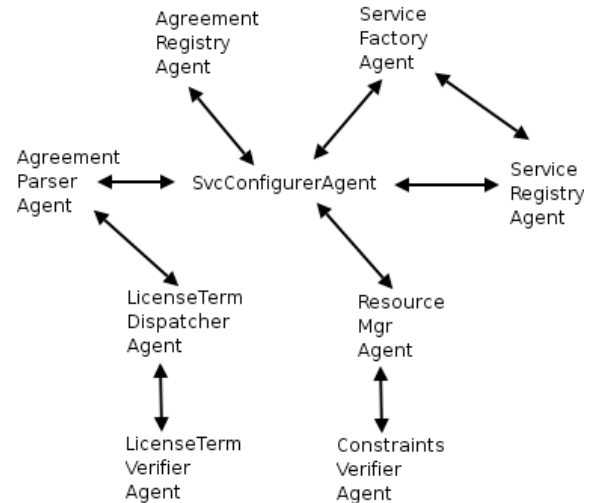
Agreement Registry Agent

Service Factory Agent

Agreement Parser Agent

SvcConfigurerAgent

Service Registry Agent

LicenseTerm Dispatcher Agent

Resource Mgr Agent

LicenseTerm Verifier Agent

Constraints Verifier Agent